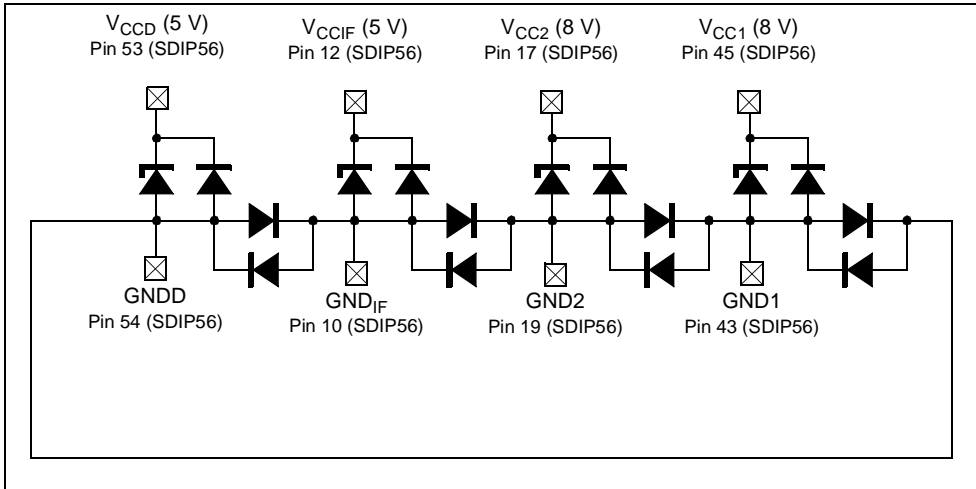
$V_{CCD}$ (5 V)
Pin 53 (SDIP56)

$V_{CCIF}$ (5 V)
Pin 12 (SDIP56)

$V_{CC2}$ (8 V)
Pin 17 (SDIP56)

$V_{CC1}$ (8 V)
Pin 45 (SDIP56)

GNDD
Pin 54 (SDIP56)

$GND_{IF}$
Pin 10 (SDIP56)

GND2
Pin 19 (SDIP56)

GND1
Pin 43 (SDIP56)